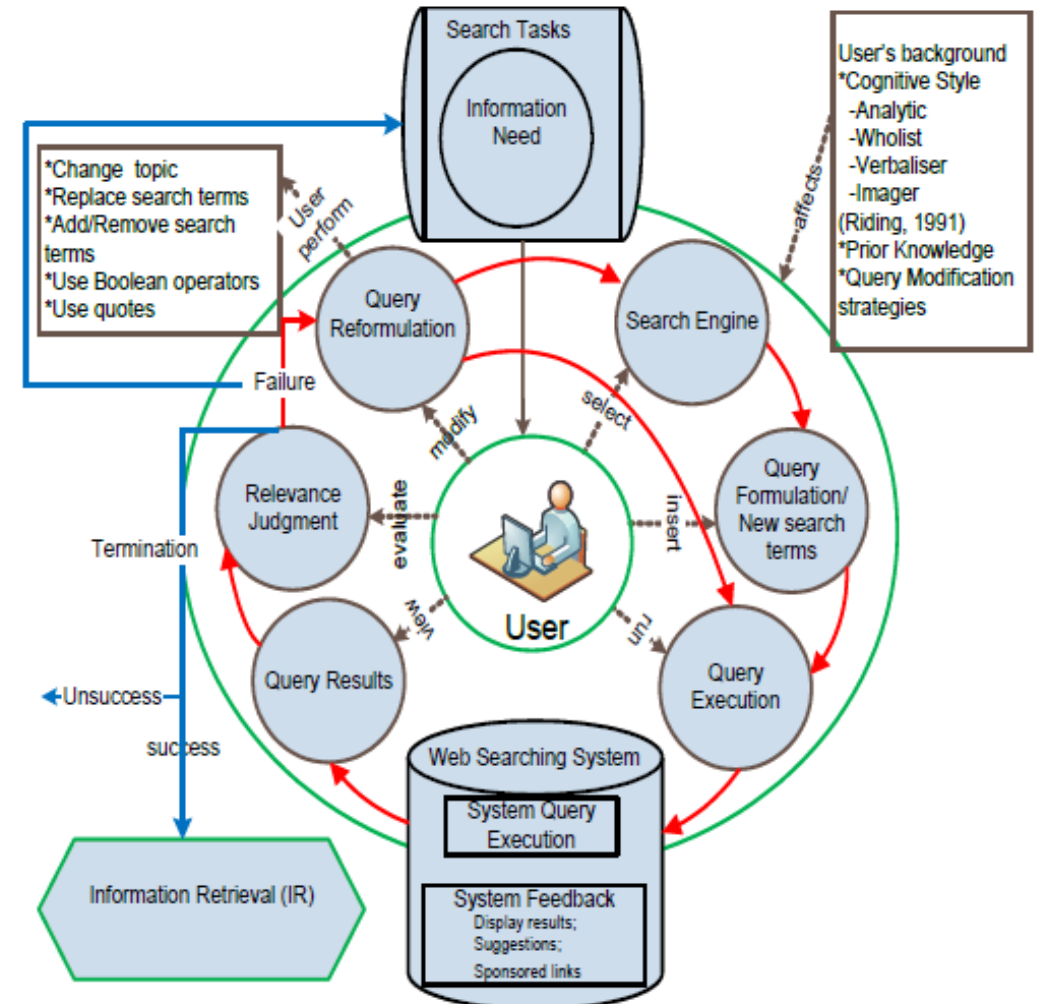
Search Tasks

Information Need

User's background
*Cognitive Style
-Analytic
-Wholist
-Verbaliser
-Imager
(Riding, 1991)
*Prior Knowledge
*Query Modification strategies

affects

*Change topic
*Replace search terms
*Add/Remove search terms
*Use Boolean operators
*Use quotes

User perform

Query Reformulation

Search Engine

Failure

modify

select

Relevance Judgment

evaluate

insert

Query Formulation/ New search terms

Termination

User

view

run

Query Results

Query Execution

Unsuccess

success

Web Searching System

System Query Execution

System Feedback
Display results;
Suggestions;
Sponsored links

Information Retrieval (IR)